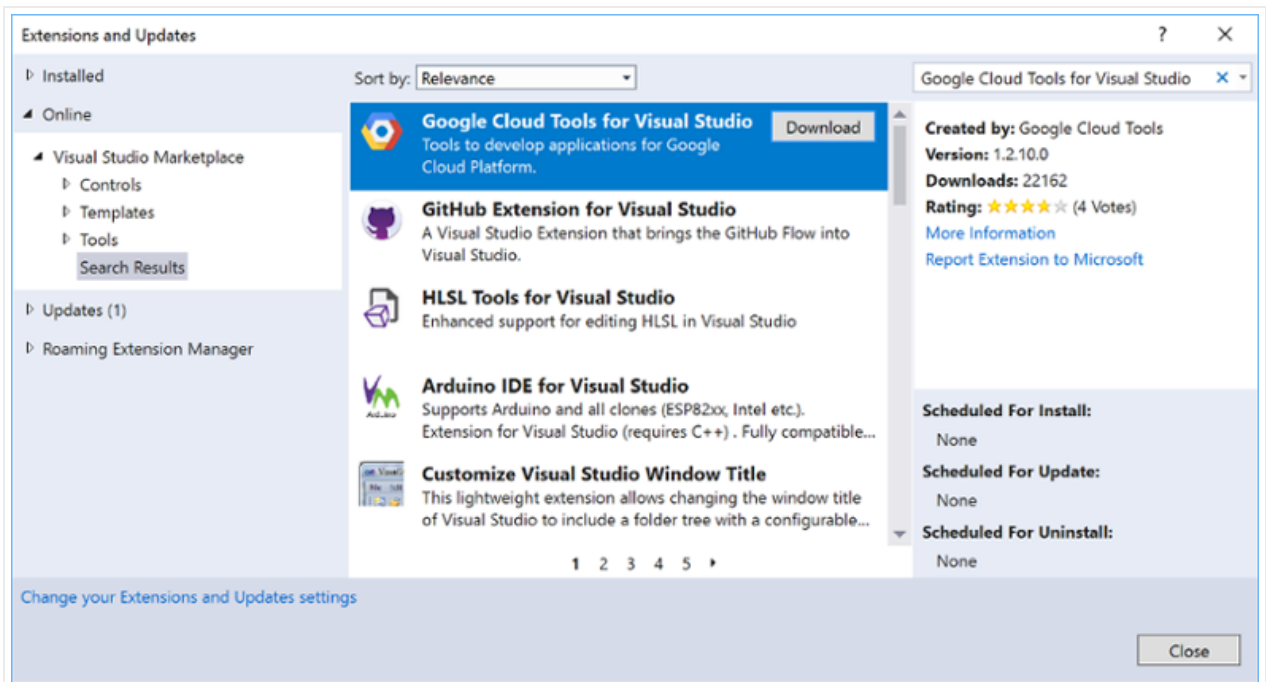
Extensions and Updates

?

✕

Installed

Online

Visual Studio Marketplace

Controls

Templates

Tools

Search Results

Updates (1)

Roaming Extension Manager

Sort by: Relevance

Google Cloud Tools for Visual Studio ✕

Google Cloud Tools for Visual Studio
Tools to develop applications for Google Cloud Platform.

Download

GitHub Extension for Visual Studio
A Visual Studio Extension that brings the GitHub Flow into Visual Studio.

HLSL Tools for Visual Studio
Enhanced support for editing HLSL in Visual Studio

Arduino IDE for Visual Studio
Supports Arduino and all clones (ESP82xx, Intel etc.). Extension for Visual Studio (requires C++) . Fully compatible...

Customize Visual Studio Window Title
This lightweight extension allows changing the window title of Visual Studio to include a folder tree with a configurable...

1 2 3 4 5

Created by: Google Cloud Tools
Version: 1.2.10.0
Downloads: 22162
Rating: (4 Votes)
More Information
Report Extension to Microsoft

Scheduled For Install:
None
Scheduled For Update:
None
Scheduled For Uninstall:
None

Change your Extensions and Updates settings

Close